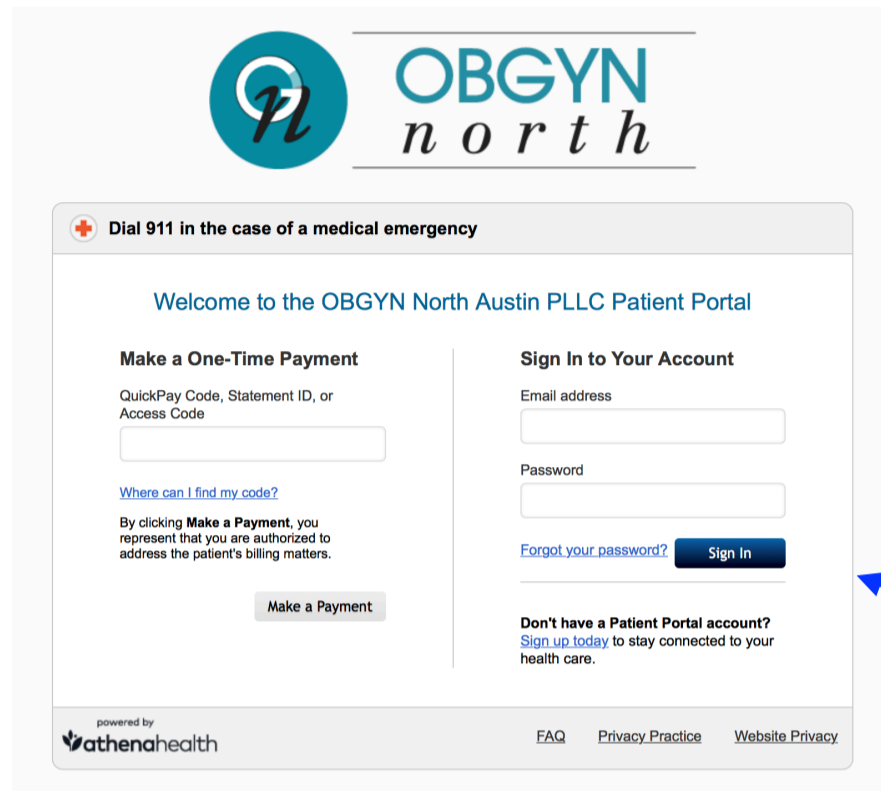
OBGYN
north

Dial 911 in the case of a medical emergency

Welcome to the OBGYN North Austin PLLC Patient Portal

Make a One-Time Payment

QuickPay Code, Statement ID, or Access Code

Where can I find my code?

By clicking **Make a Payment**, you represent that you are authorized to address the patient's billing matters.

Make a Payment

Sign In to Your Account

Email address

Password

Forgot your password?

Sign In

**Don't have a Patient Portal account?**
Sign up today to stay connected to your health care.

powered by
athenahealth

FAQ

Privacy Practice

Website Privacy